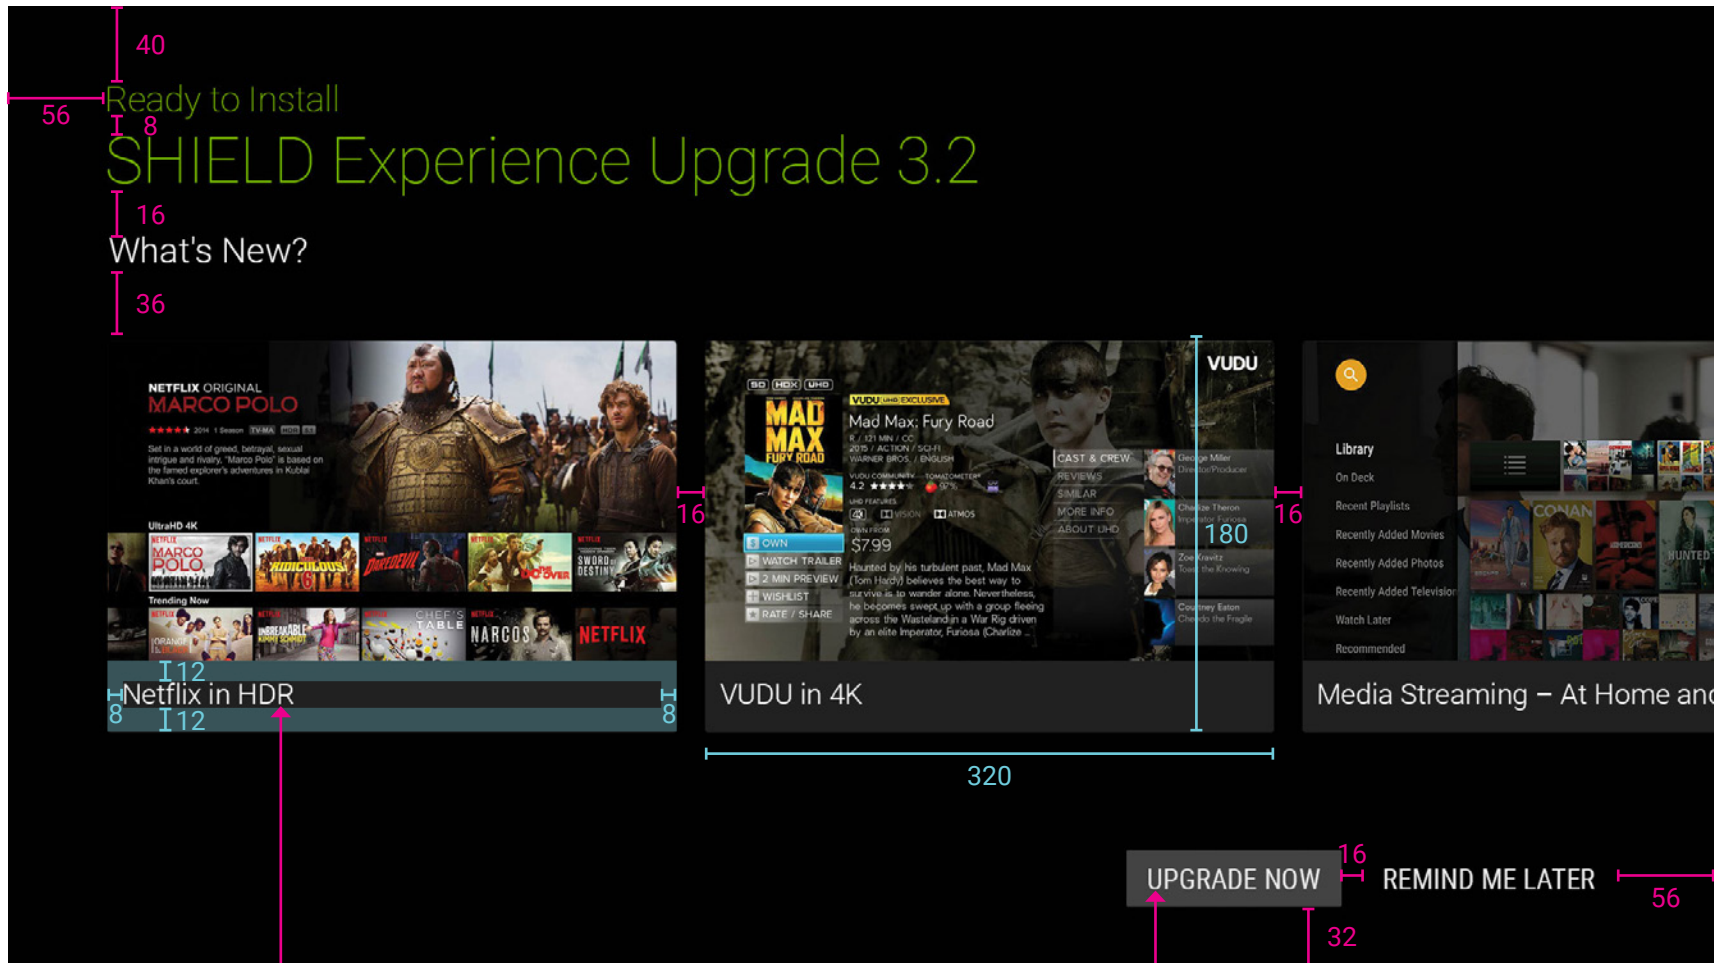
40
56
Ready to Install
8
SHIELD Experience Upgrade 3.2
16
What's New?
36

NETFLIX ORIGINAL
MARCO POLO
2014 1 Season TV-MA
Set in a world of greed, betrayal, sexual intrigue and rivalry, "Marco Polo" is based on the famed explorer's adventures in Kublai Khan's court.
UltraHD 4K
MARCO POLO
RIDICULOUS 6
DAREDEVIL
SWORD OF DESTINY
Trending Now
ORANGE is the new black
UNBREAKABLE KIMMY SCHMIDT
CHEF'S TABLE
NARCOS
NETFLIX
12
8 Netflix in HDR 8
12

16
VUDU
MAD MAX FURY ROAD
VUDU UHD EXCLUSIVE
Mad Max: Fury Road
R / 121 MIN / CC
2015 / ACTION / SCI-FI
WARNER BROS. / ENGLISH
VUDU COMMUNITY TOMATOMETER
4.2 97%
UHD FEATURES
VISION ATMOS
OWN FROM
$7.99
OWN
WATCH TRAILER
2 MIN PREVIEW
WISHLIST
RATE / SHARE
Haunted by his turbulent past, Mad Max (Tom Hardy) believes the best way to survive is to wander alone. Nevertheless, he becomes swept up with a group fleeing across the Wasteland in a War Rig driven by an elite Imperator, Furiosa (Charlize ...
CAST & CREW
REVIEWS
SIMILAR
MORE INFO
ABOUT UHD
George Miller Director/Producer
Charlize Theron Imperator Furiosa
Zoe Kravitz Toast the Knowing
Courtney Eaton Cheedo the Fragile
180
VUDU in 4K
320

16
Library
On Deck
Recent Playlists
Recently Added Movies
Recently Added Photos
Recently Added Television
Watch Later
Recommended
CONAN
HUNTED
Media Streaming – At Home and

16
UPGRADE NOW
REMIND ME LATER
56
32